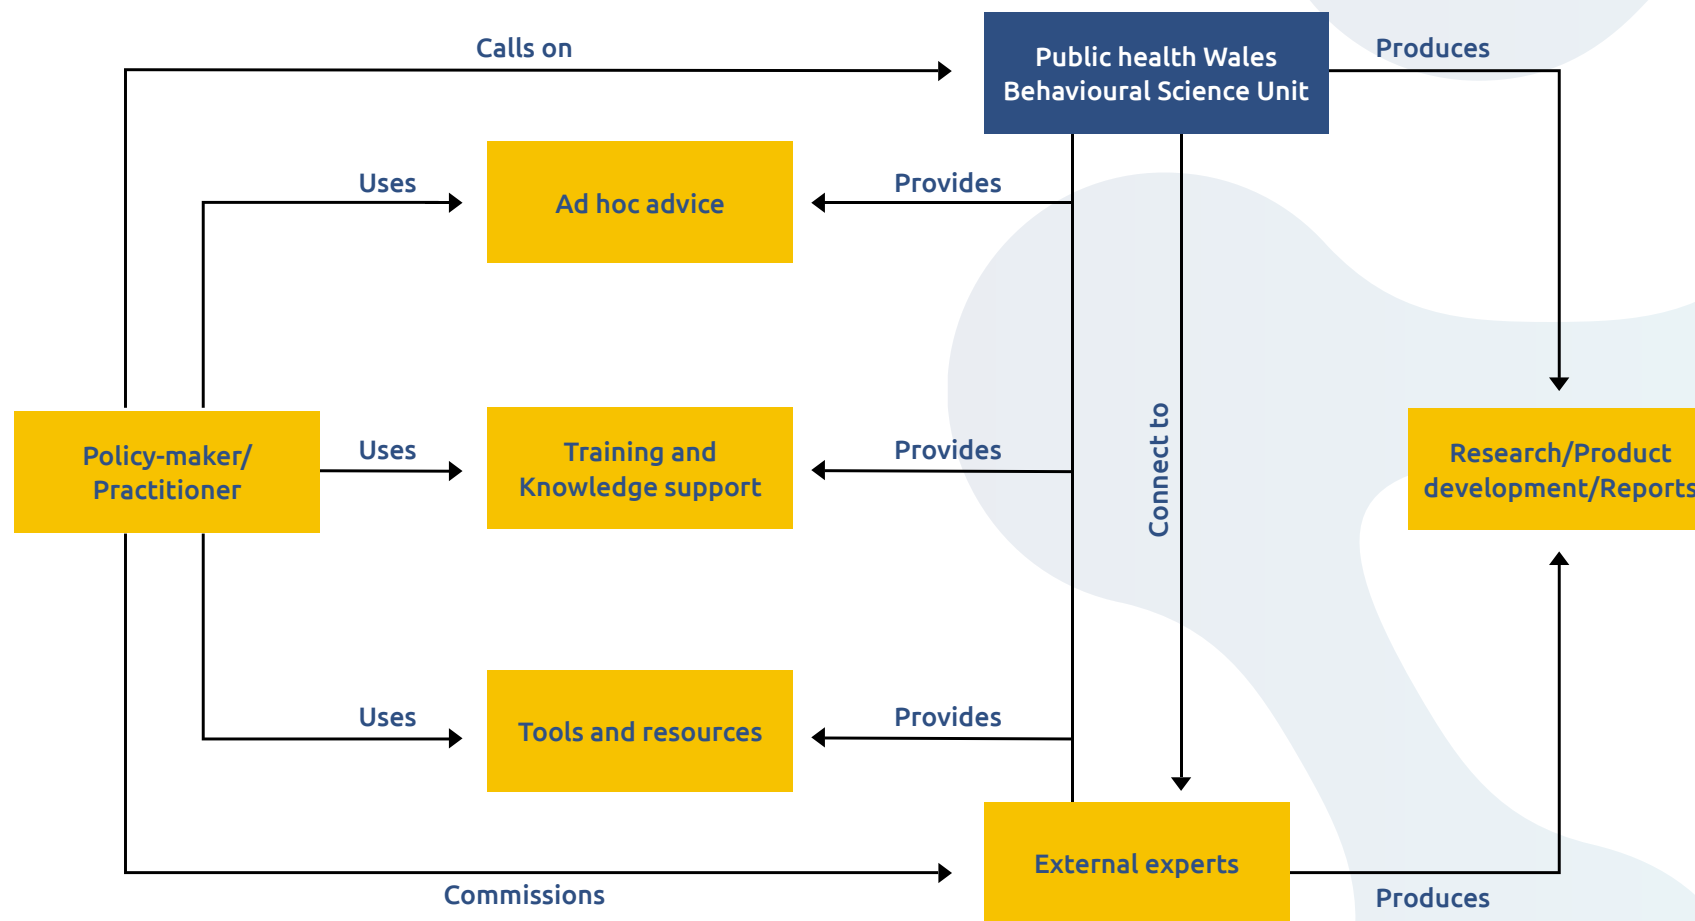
Calls on

Public health Wales Behavioural Science Unit

Produces

Uses

Ad hoc advice

Provides

Policy-maker/ Practitioner

Uses

Training and Knowledge support

Provides

Connect to

Research/Product development/Reports

Uses

Tools and resources

Provides

External experts

Commissions

Produces